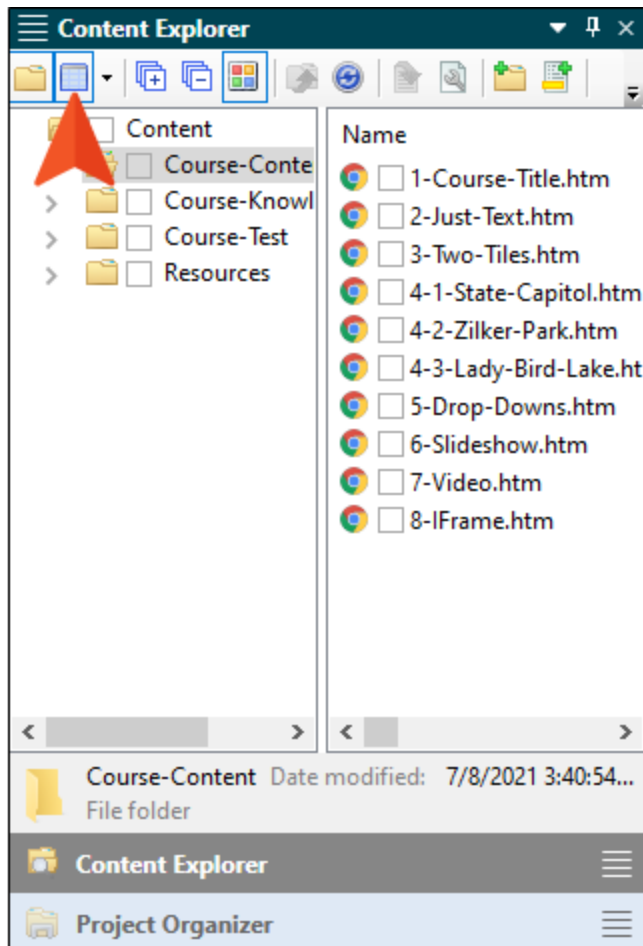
Content Explorer

Content
Course-Conte
Course-Knowl
Course-Test
Resources

Name
1-Course-Title.htm
2-Just-Text.htm
3-Two-Tiles.htm
4-1-State-Capitol.htm
4-2-Zilker-Park.htm
4-3-Lady-Bird-Lake.ht
5-Drop-Downs.htm
6-Slideshow.htm
7-Video.htm
8-IFrame.htm

Course-Content Date modified: 7/8/2021 3:40:54...
File folder

Content Explorer
Project Organizer